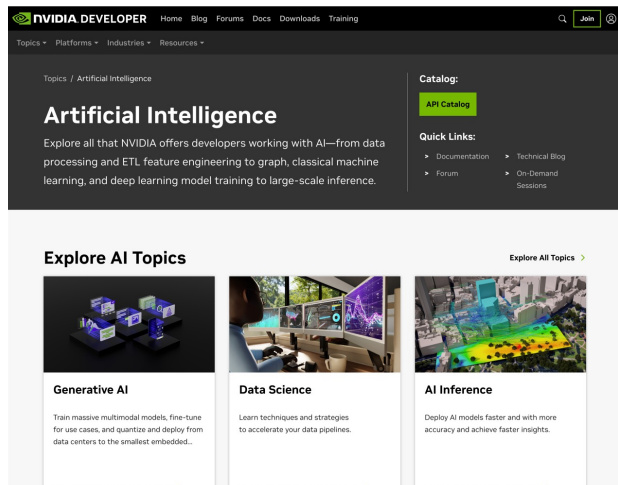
NVIDIA. DEVELOPER Home Blog Forums Docs Downloads Training

Join

Topics ▾ Platforms ▾ Industries ▾ Resources ▾

Topics / Artificial Intelligence

Artificial Intelligence

Explore all that NVIDIA offers developers working with AI—from data processing and ETL feature engineering to graph, classical machine learning, and deep learning model training to large-scale inference.

Catalog:

API Catalog

Quick Links:

> Documentation
> Technical Blog
> Forum
> On-Demand Sessions

Explore AI Topics

Explore All Topics >

Generative AI

Train massive multimodal models, fine-tune for use cases, and quantize and deploy from data centers to the smallest embedded...

Data Science

Learn techniques and strategies to accelerate your data pipelines.

AI Inference

Deploy AI models faster and with more accuracy and achieve faster insights.